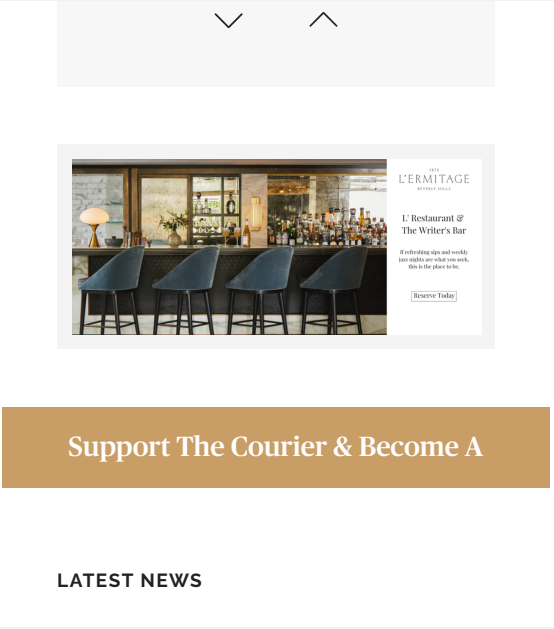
1975
L'ERMITAGE
BEVERLY HILLS

L' Restaurant & The Writer's Bar

If refreshing sips and weekly jazz nights are what you seek, this is the place to be.

Reserve Today

Support The Courier & Become A

LATEST NEWS